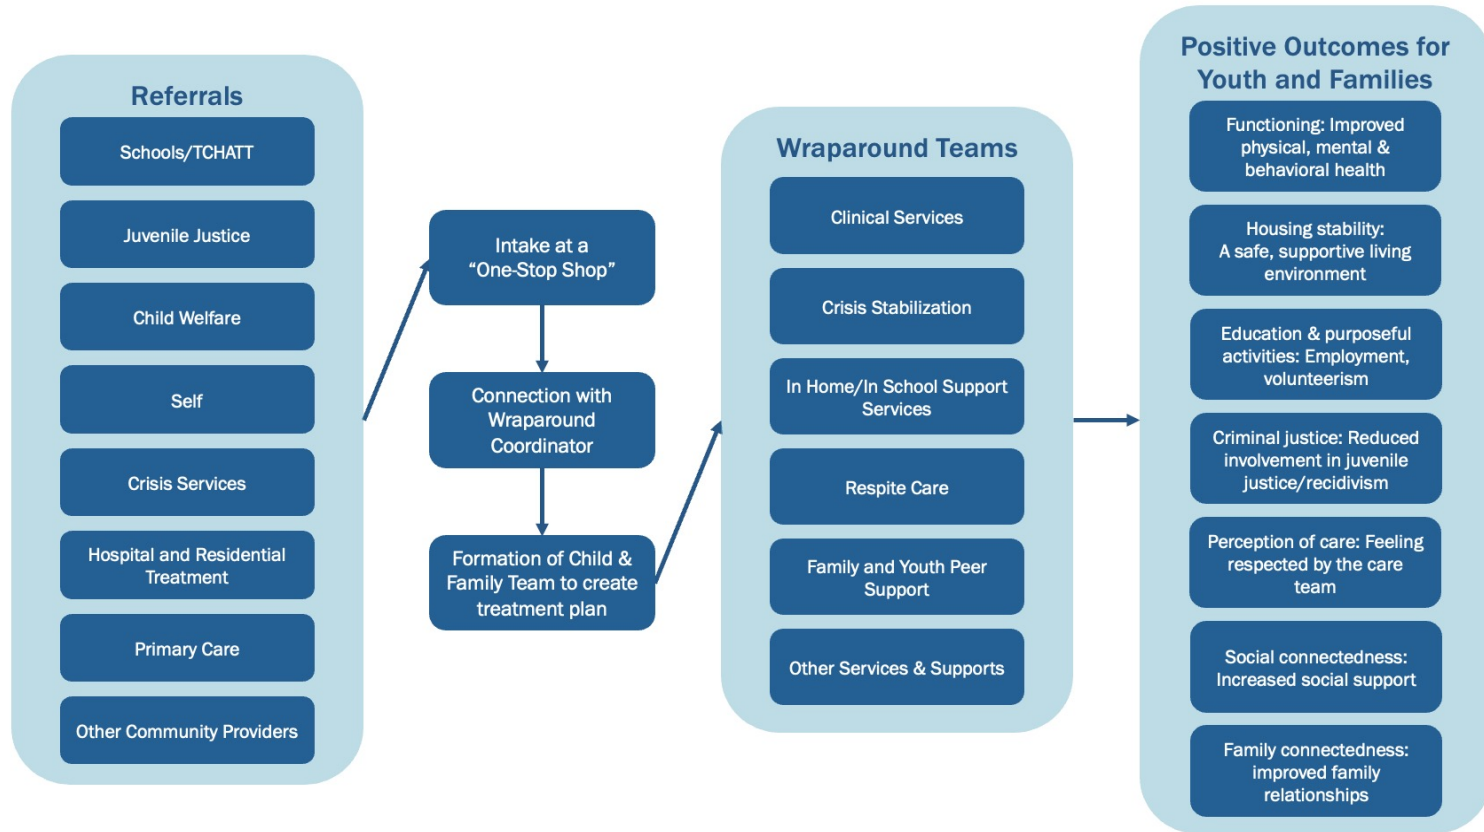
Referrals

Schools/TCHATT

Juvenile Justice

Child Welfare

Self

Crisis Services

Hospital and Residential Treatment

Primary Care

Other Community Providers

Intake at a "One-Stop Shop"

Connection with Wraparound Coordinator

Formation of Child & Family Team to create treatment plan

Wraparound Teams

Clinical Services

Crisis Stabilization

In Home/In School Support Services

Respite Care

Family and Youth Peer Support

Other Services & Supports

Positive Outcomes for Youth and Families

Functioning: Improved physical, mental & behavioral health

Housing stability: A safe, supportive living environment

Education & purposeful activities: Employment, volunteerism

Criminal justice: Reduced involvement in juvenile justice/recidivism

Perception of care: Feeling respected by the care team

Social connectedness: Increased social support

Family connectedness: improved family relationships